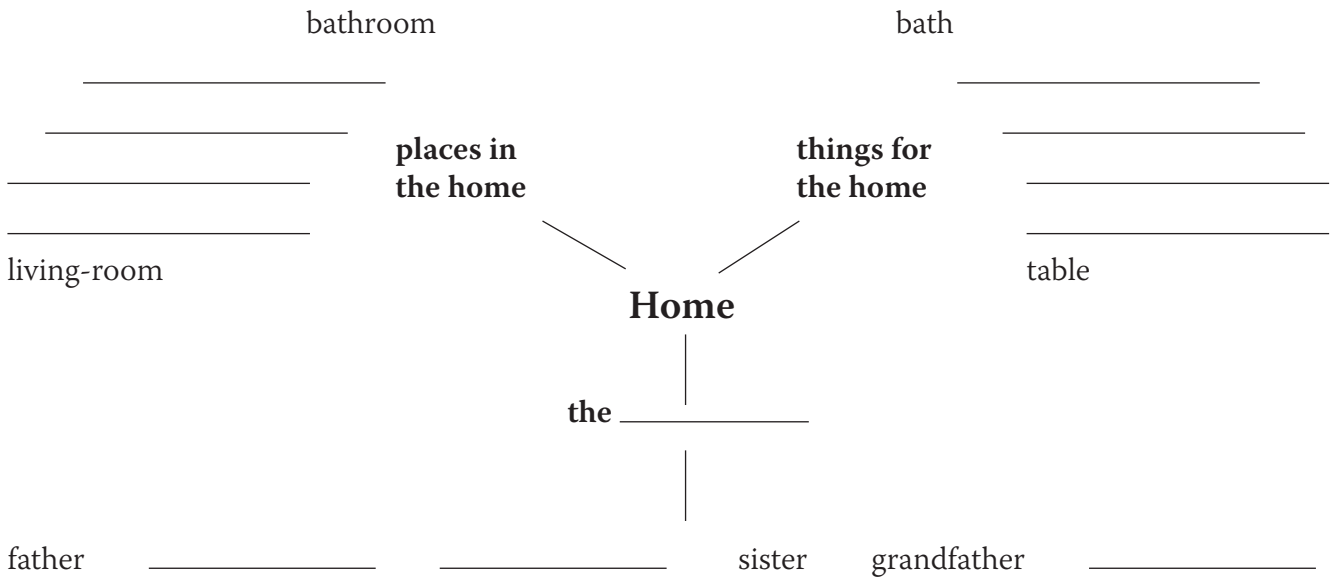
bathroom

bath

______________________

______________________

places in the home

things for the home

______________________

______________________

______________________

______________________

______________________

______________________

living-room

table

Home

the ______________

father ______________ ______________ sister grandfather ______________